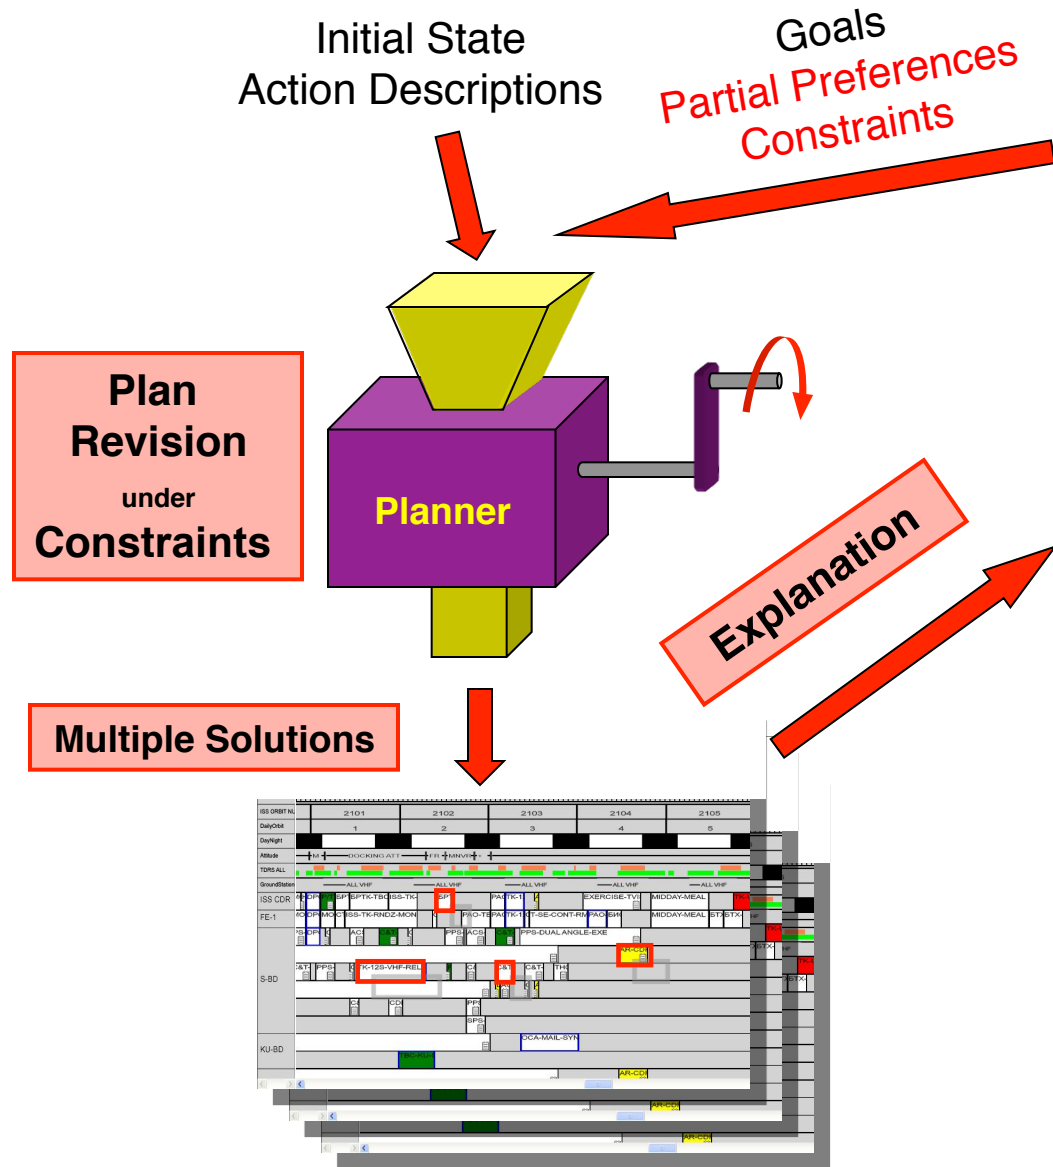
Initial State
Action Descriptions

Goals
Partial Preferences
Constraints

Plan Revision under Constraints

Planner

Explanation

Multiple Solutions

ISS ORBIT NU
2101
2102
2103
2104
2105
DailyOrbit
1
2
3
4
5
DayNight
Attitude
DOCKING ATT
TDRS ALL
GroundStation
ALL VHF
ALL VHF
ALL VHF
ALL VHF
ALL VHF
ISS CDR
SPTK-TBD
ISS-TK-
EXERCISE-TVI
MIDDAY-MEAL
FE-1
ISS-TK-RNDZ-MON
PAO-TB
T-SE-CONT-RM
MIDDAY-MEAL
PPS-DUAL ANGLE-EXE
S-BD
TK-12S-VHF-REL
AR-CD
KU-BD
OCA-MAIL-SYN
AR-CD
AR-CD
AR-CD